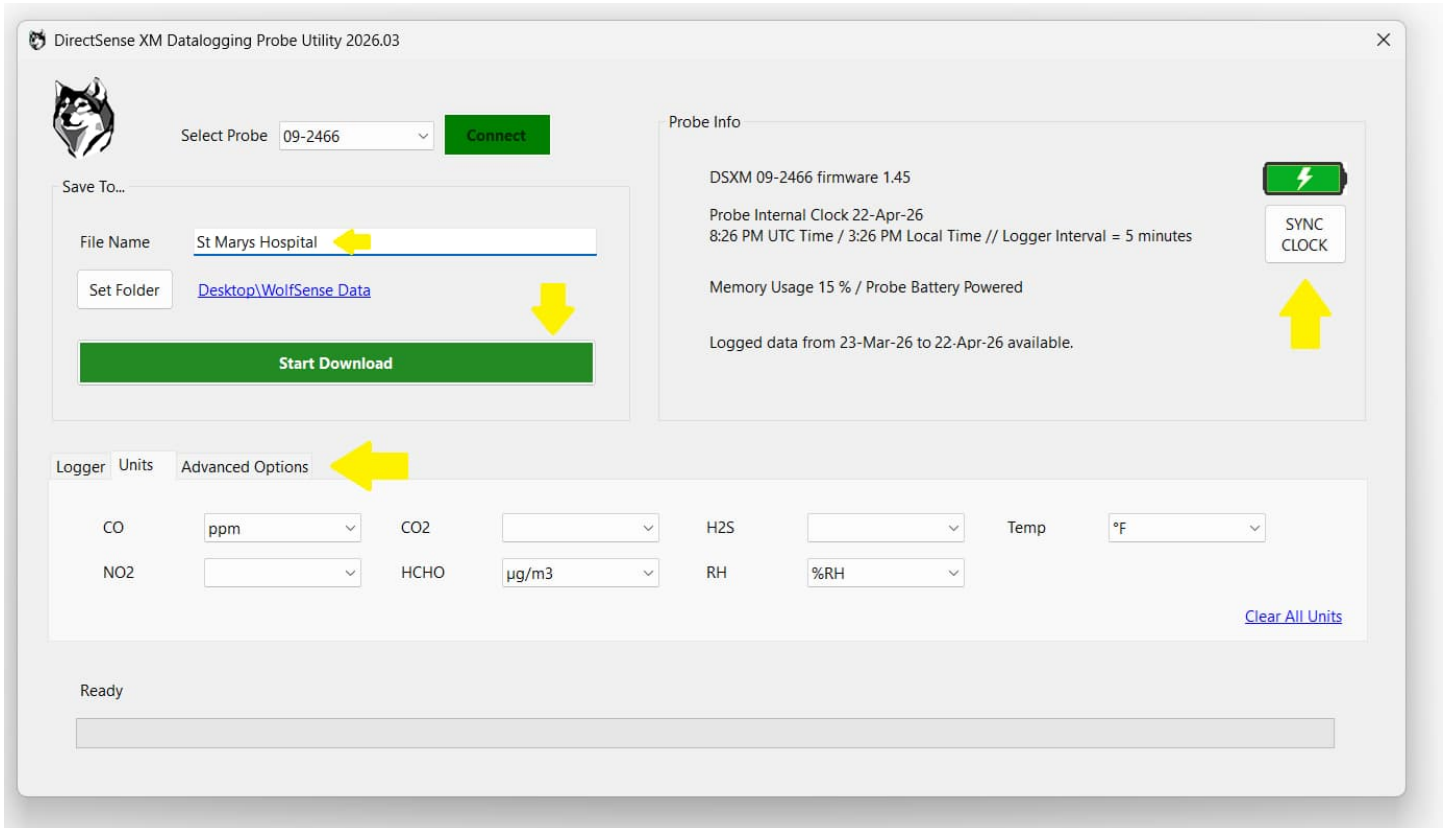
DirectSense XM Datalogging Probe Utility 2026.03

Select Probe 09-2466 Connect

Save To...

File Name St Marys Hospital

Set Folder Desktop\WolfSense Data

Start Download

Probe Info

DSXM 09-2466 firmware 1.45

Probe Internal Clock 22-Apr-26
8:26 PM UTC Time / 3:26 PM Local Time // Logger Interval = 5 minutes

SYNC CLOCK

Memory Usage 15 % / Probe Battery Powered

Logged data from 23-Mar-26 to 22-Apr-26 available.

Logger Units Advanced Options

| CO | ppm | CO2 | | H2S | | Temp | °F |
|---|---|---|---|---|---|---|---|
| NO2 | | HCHO | μg/m3 | RH | %RH | | |

Clear All Units

Ready